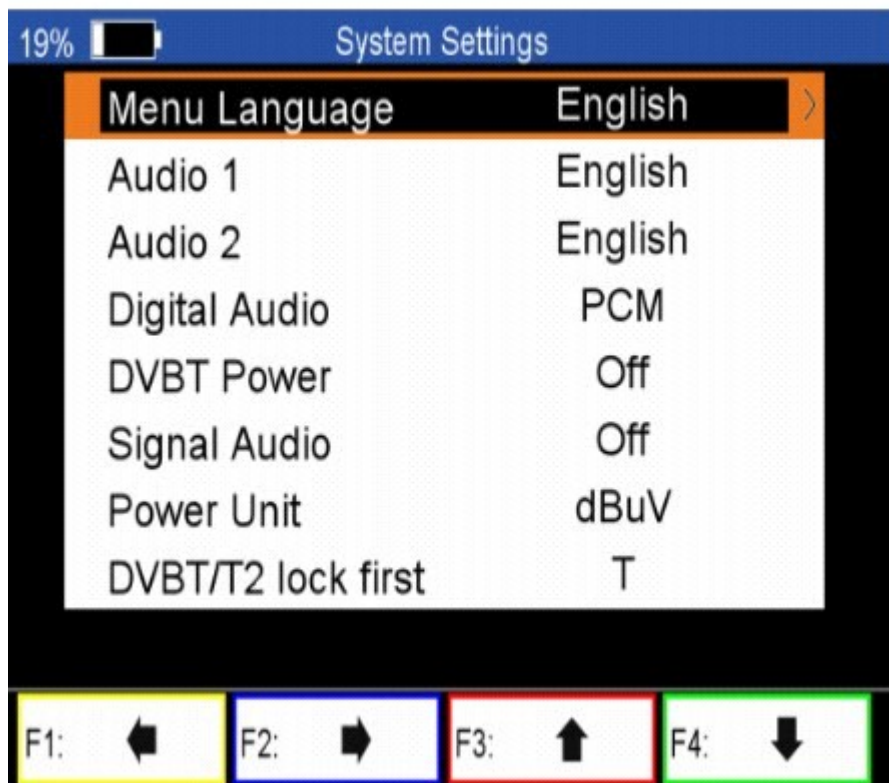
19% System Settings

| Menu Language | English |
|---|---|
| Audio 1 | English |
| Audio 2 | English |
| Digital Audio | PCM |
| DVBT Power | Off |
| Signal Audio | Off |
| Power Unit | dBuV |
| DVBT/T2 lock first | T |

F1: ← F2: → F3: ↑ F4: ↓